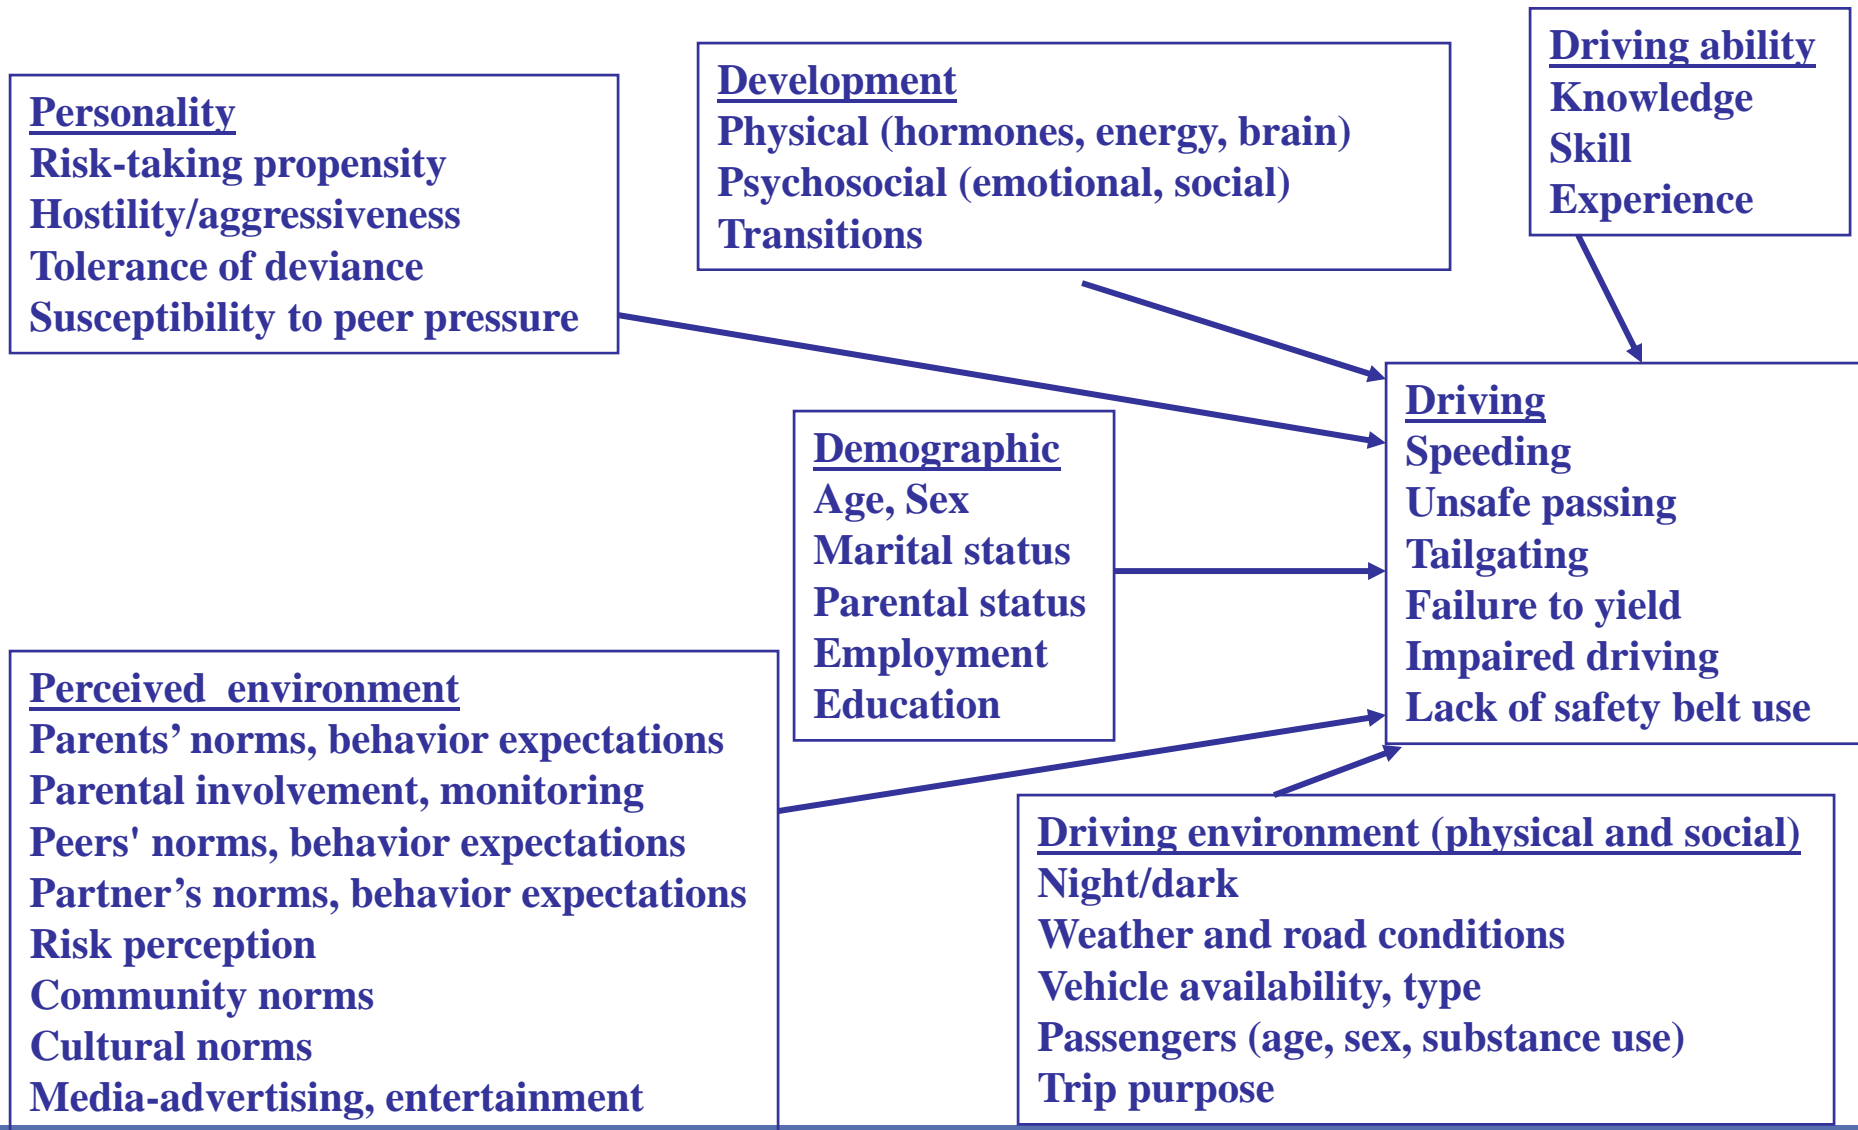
Personality
Risk-taking propensity
Hostility/aggressiveness
Tolerance of deviance
Susceptibility to peer pressure

Development
Physical (hormones, energy, brain)
Psychosocial (emotional, social)
Transitions

Driving ability
Knowledge
Skill
Experience

Demographic
Age, Sex
Marital status
Parental status
Employment
Education

Driving
Speeding
Unsafe passing
Tailgating
Failure to yield
Impaired driving
Lack of safety belt use

Perceived environment
Parents' norms, behavior expectations
Parental involvement, monitoring
Peers' norms, behavior expectations
Partner's norms, behavior expectations
Risk perception
Community norms
Cultural norms
Media-advertising, entertainment

Driving environment (physical and social)
Night/dark
Weather and road conditions
Vehicle availability, type
Passengers (age, sex, substance use)
Trip purpose